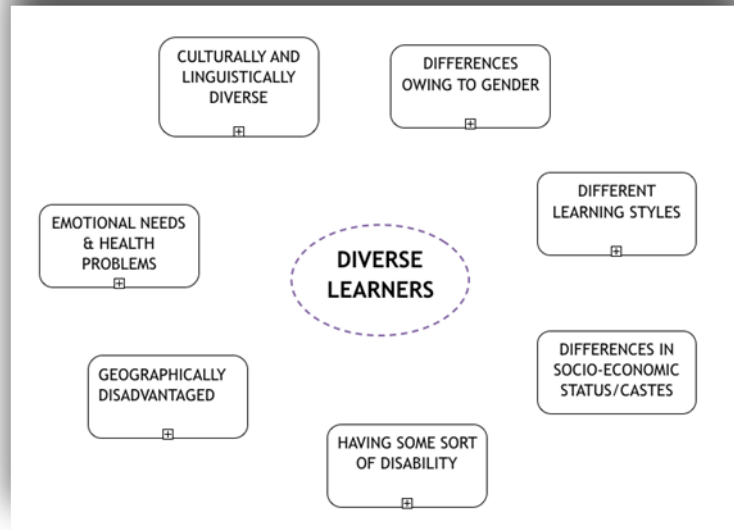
CULTURALLY AND LINGUISTICALLY DIVERSE

DIFFERENCES OWING TO GENDER

DIFFERENT LEARNING STYLES

EMOTIONAL NEEDS & HEALTH PROBLEMS

DIVERSE LEARNERS

DIFFERENCES IN SOCIO-ECONOMIC STATUS/CASTES

GEOGRAPHICALLY DISADVANTAGED

HAVING SOME SORT OF DISABILITY